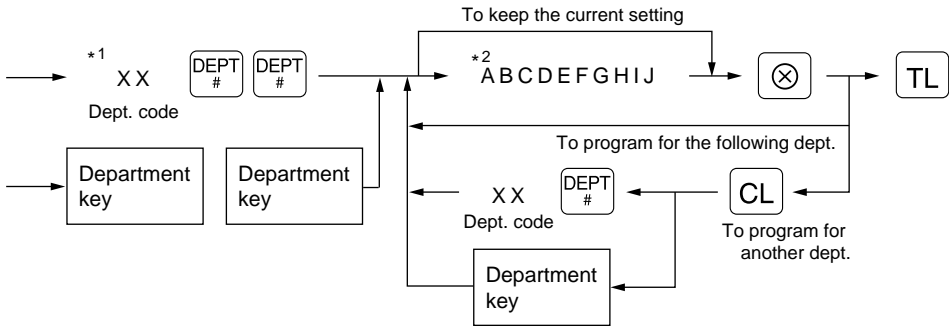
To keep the current setting

*1 XX

DEPT #

DEPT #

Dept. code

*2 ABCDEFGHIJ

⊗

TL

To program for the following dept.

Department key

Department key

XX

DEPT #

Dept. code

CL

To program for another dept.

Department key